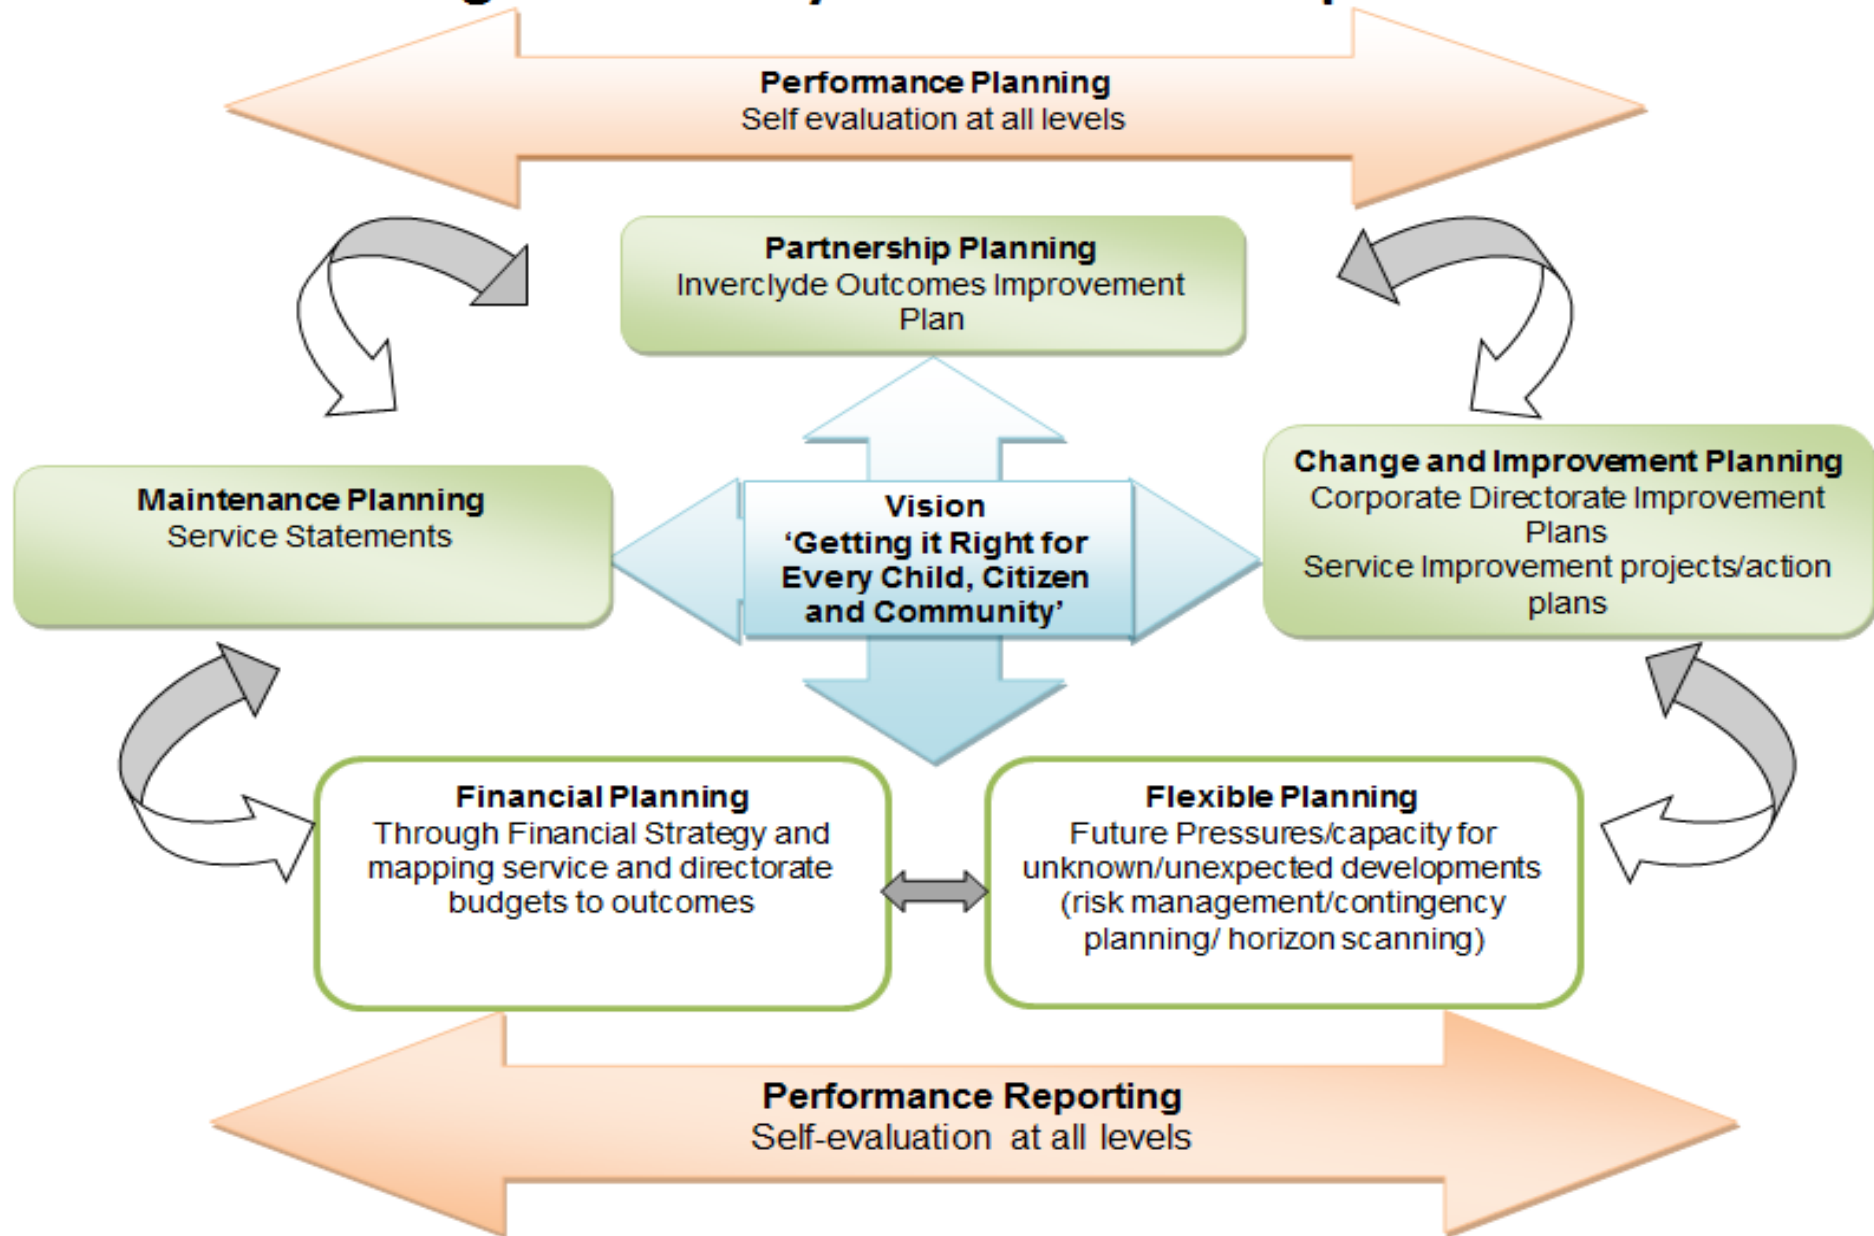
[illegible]

**Performance Planning**
Self evaluation at all levels

**Partnership Planning**
Inverclyde Outcomes Improvement Plan

**Maintenance Planning**
Service Statements

**Vision**
**'Getting it Right for Every Child, Citizen and Community'**

**Change and Improvement Planning**
Corporate Directorate Improvement Plans
Service Improvement projects/action plans

**Financial Planning**
Through Financial Strategy and mapping service and directorate budgets to outcomes

**Flexible Planning**
Future Pressures/capacity for unknown/unexpected developments (risk management/contingency planning/ horizon scanning)

**Performance Reporting**
Self-evaluation at all levels